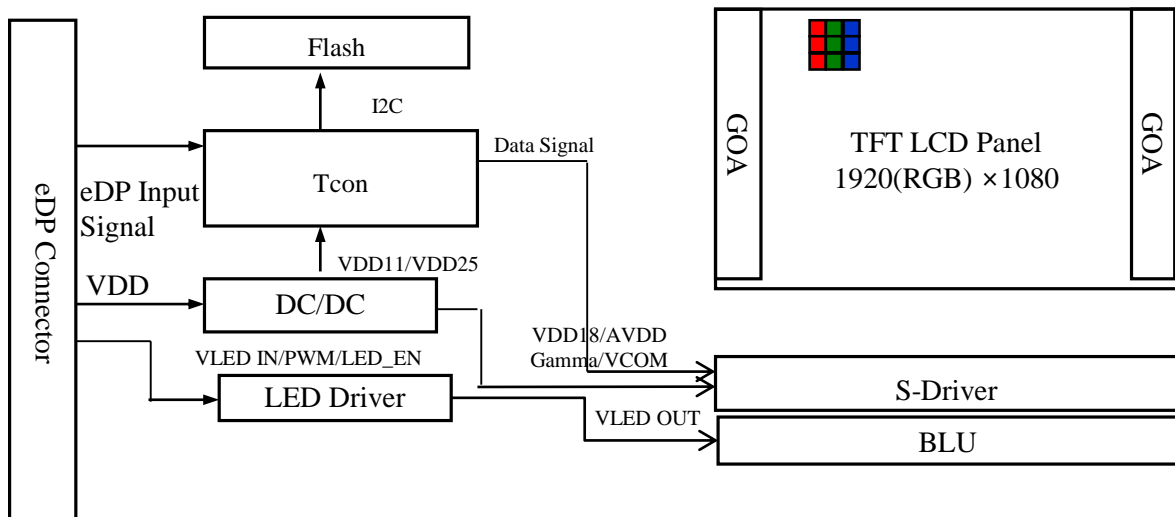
eDP Connector

Flash

I2C

Data Signal

eDP Input Signal

Tcon

VDD11/VDD25

VDD

DC/DC

VLED IN/PWM/LED_EN

LED Driver

GOA

TFT LCD Panel
1920(RGB) ×1080

GOA

VDD18/AVDD
Gamma/VCOM

S-Driver

VLED OUT

BLU